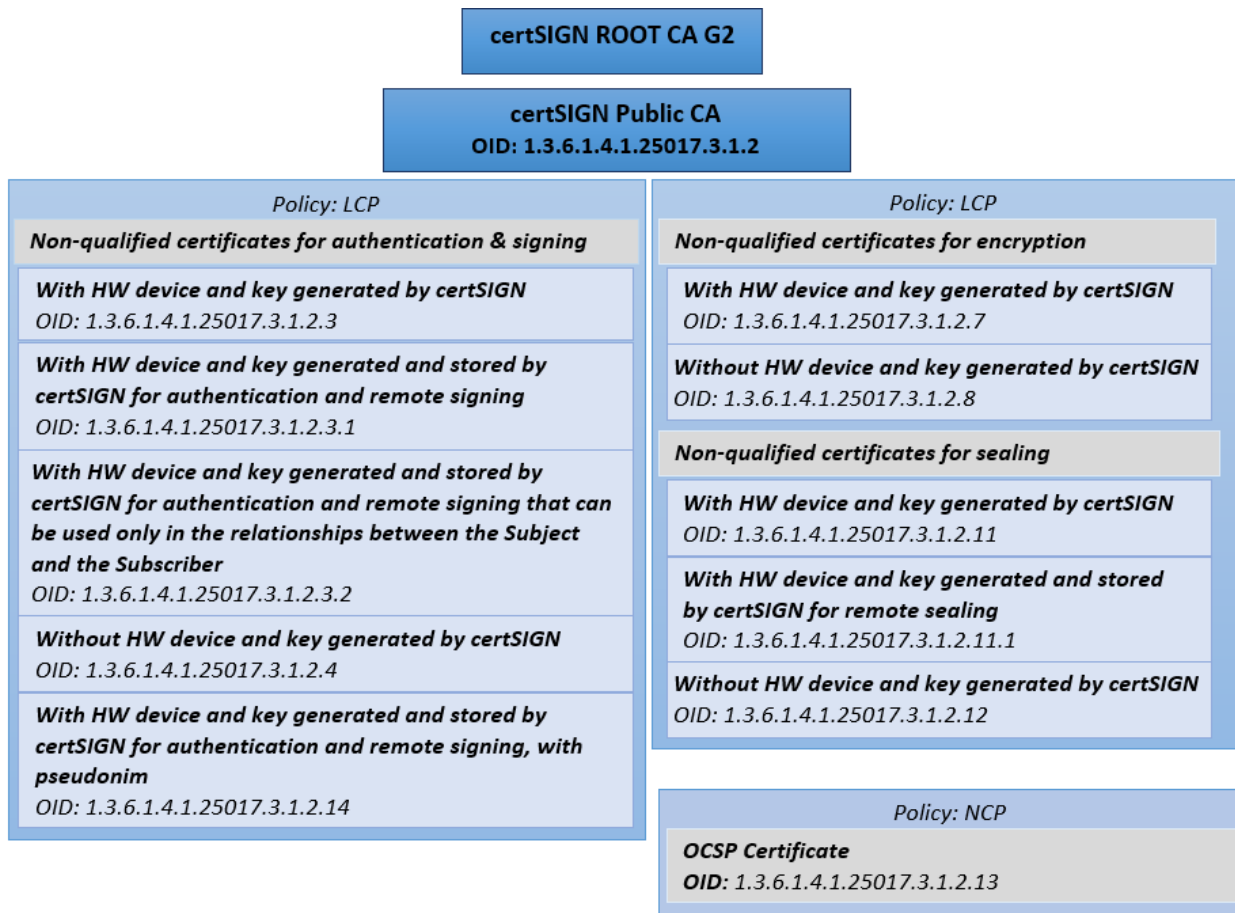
certSIGN ROOT CA G2

certSIGN Public CA
OID: 1.3.6.1.4.1.25017.3.1.2

Policy: LCP

Non-qualified certificates for authentication & signing

With HW device and key generated by certSIGN
OID: 1.3.6.1.4.1.25017.3.1.2.3

With HW device and key generated and stored by certSIGN for authentication and remote signing
OID: 1.3.6.1.4.1.25017.3.1.2.3.1

With HW device and key generated and stored by certSIGN for authentication and remote signing that can be used only in the relationships between the Subject and the Subscriber
OID: 1.3.6.1.4.1.25017.3.1.2.3.2

Without HW device and key generated by certSIGN
OID: 1.3.6.1.4.1.25017.3.1.2.4

With HW device and key generated and stored by certSIGN for authentication and remote signing, with pseudonim
OID: 1.3.6.1.4.1.25017.3.1.2.14

Policy: LCP

Non-qualified certificates for encryption

With HW device and key generated by certSIGN
OID: 1.3.6.1.4.1.25017.3.1.2.7

Without HW device and key generated by certSIGN
OID: 1.3.6.1.4.1.25017.3.1.2.8

Non-qualified certificates for sealing

With HW device and key generated by certSIGN
OID: 1.3.6.1.4.1.25017.3.1.2.11

With HW device and key generated and stored by certSIGN for remote sealing
OID: 1.3.6.1.4.1.25017.3.1.2.11.1

Without HW device and key generated by certSIGN
OID: 1.3.6.1.4.1.25017.3.1.2.12

Policy: NCP

OCSP Certificate
OID: 1.3.6.1.4.1.25017.3.1.2.13